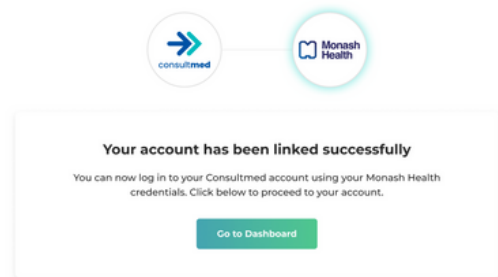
consultmed

Monash Health

Your account has been linked successfully

You can now log in to your Consultmed account using your Monash Health credentials. Click below to proceed to your account.

Go to Dashboard